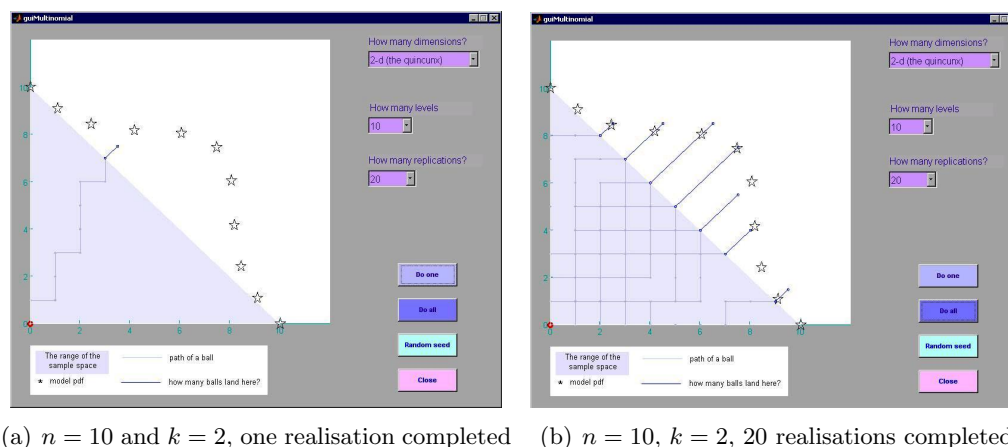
guiMultinomial

How many dimensions?
2-d (the quincunx)
How many levels
10
How many replications?
20

10
8
6
4
2
0
0 2 4 6 8 10

Do one
Do all
Random seed
Close

The range of the sample space
path of a ball
* model pdf
how many balls land here?

(a) $n = 10$ and $k = 2$, one realisation completed

guiMultinomial

How many dimensions?
2-d (the quincunx)
How many levels
10
How many replications?
20

10
8
6
4
2
0
0 2 4 6 8 10

Do one
Do all
Random seed
Close

The range of the sample space
path of a ball
* model pdf
how many balls land here?

(b) $n = 10$, $k = 2$, 20 realisations completed